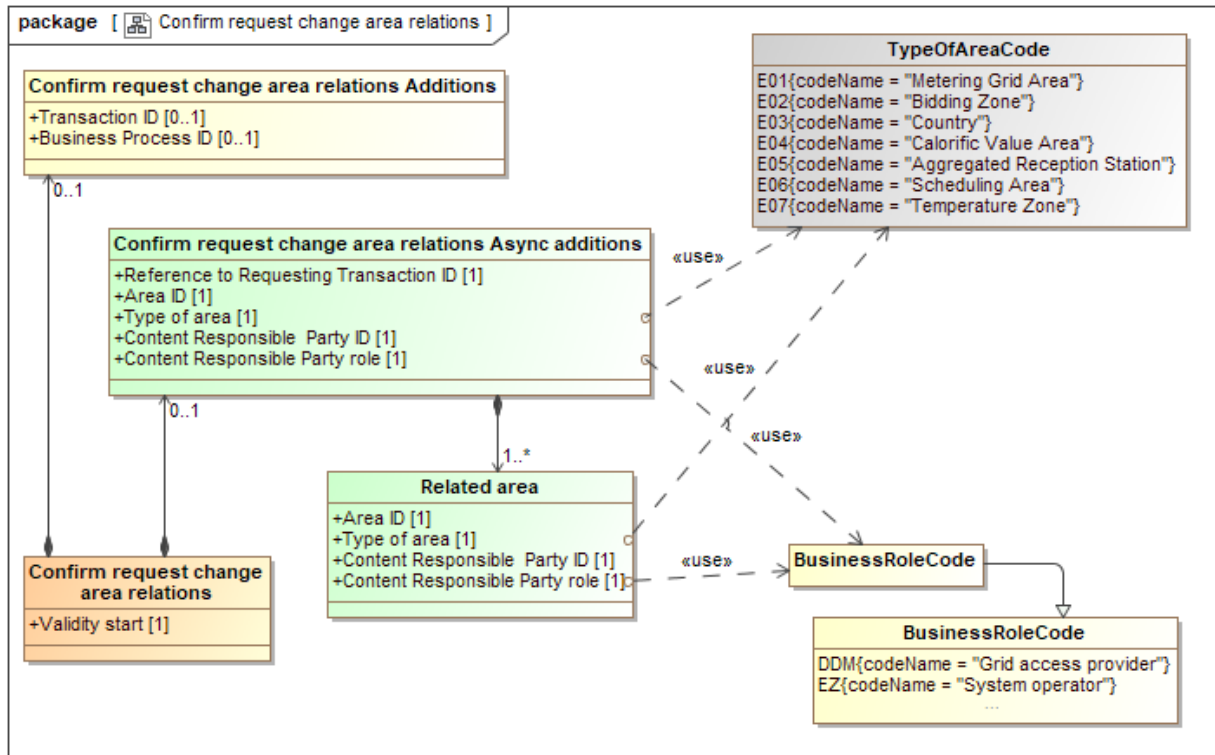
package [ Confirm request change area relations ]

Confirm request change area relations Additions
+Transaction ID [0..1]
+Business Process ID [0..1]

0..1

TypeOfAreaCode
E01{codeName = "Metering Grid Area"}
E02{codeName = "Bidding Zone"}
E03{codeName = "Country"}
E04{codeName = "Calorific Value Area"}
E05{codeName = "Aggregated Reception Station"}
E06{codeName = "Scheduling Area"}
E07{codeName = "Temperature Zone"}

Confirm request change area relations Async additions
+Reference to Requesting Transaction ID [1]
+Area ID [1]
+Type of area [1]
+Content Responsible Party ID [1]
+Content Responsible Party role [1]

«use»

«use»

«use»

0..1

1..*

Related area
+Area ID [1]
+Type of area [1]
+Content Responsible Party ID [1]
+Content Responsible Party role [1]

«use»

BusinessRoleCode

Confirm request change area relations
+Validity start [1]

BusinessRoleCode
DDM{codeName = "Grid access provider"}
EZ{codeName = "System operator"}
...